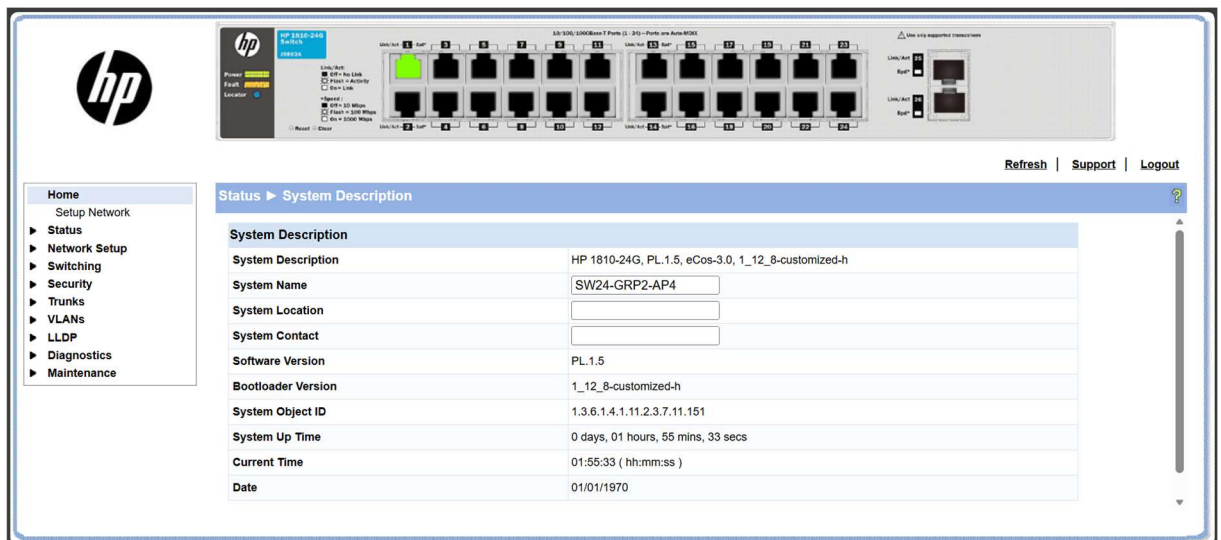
HP 1810-24G Switch
J9803A

Power
Fault
Locator

Link/Act:
Off = No Link
Flash = Activity
On = Link

Speed:
Off = 10 Mbps
Flash = 100 Mbps
On = 1000 Mbps

Reset Clear

10/100/1000Base-T Ports (1 - 24) – Ports are Auto-MDIX

Link/Act 1 Spd* 3 5 7 9 11 Link/Act 13 Spd* 15 17 19 21 23
Link/Act 2 Spd* 4 6 8 10 12 Link/Act 14 Spd* 16 18 20 22 24

Use only supported transceivers

Link/Act 25 Spd*
Link/Act 26 Spd*

Refresh | Support | Logout

Home
Setup Network
▶ Status
▶ Network Setup
▶ Switching
▶ Security
▶ Trunks
▶ VLANs
▶ LLDP
▶ Diagnostics
▶ Maintenance

Status ▶ System Description

| System Description | |
|---|---|
| System Description | HP 1810-24G, PL.1.5, eCos-3.0, 1_12_8-customized-h |
| System Name | SW24-GRP2-AP4 |
| System Location | |
| System Contact | |
| Software Version | PL.1.5 |
| Bootloader Version | 1_12_8-customized-h |
| System Object ID | 1.3.6.1.4.1.11.2.3.7.11.151 |
| System Up Time | 0 days, 01 hours, 55 mins, 33 secs |
| Current Time | 01:55:33 ( hh:mm:ss ) |
| Date | 01/01/1970 |